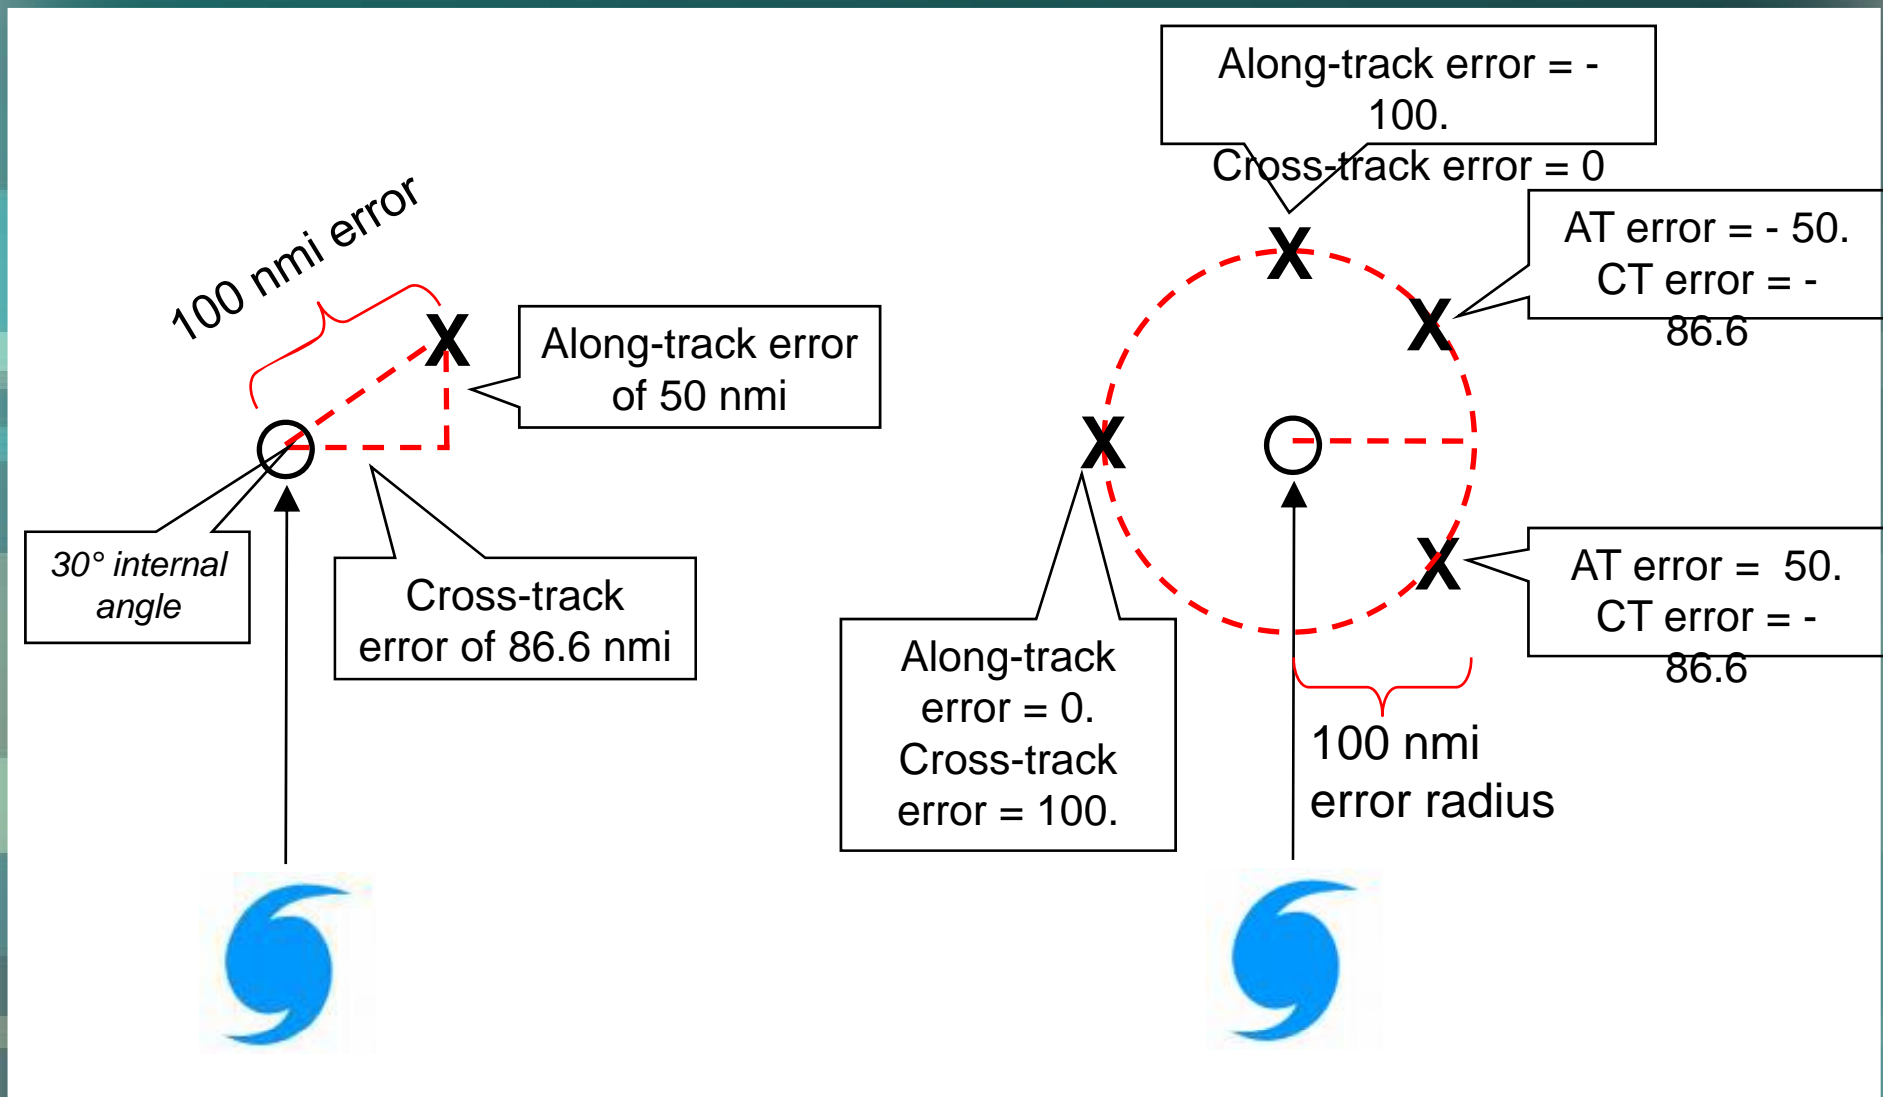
100 nmi error

X

Along-track error of 50 nmi

30° internal angle

Cross-track error of 86.6 nmi

Along-track error = - 100. Cross-track error = 0

X

AT error = - 50. CT error = - 86.6

X

X

Along-track error = 0. Cross-track error = 100.

X

AT error = 50. CT error = - 86.6

100 nmi error radius